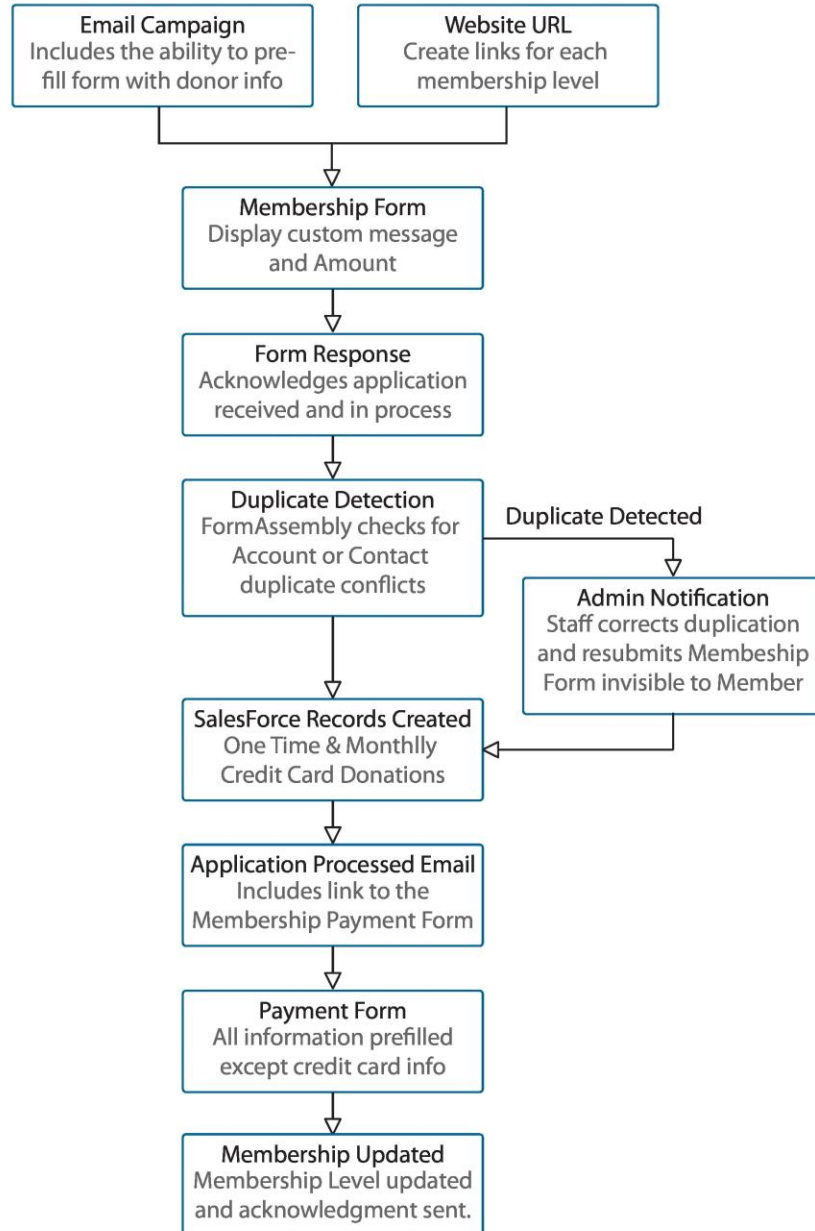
Email Campaign
Includes the ability to prefill form with donor info

Website URL
Create links for each membership level

Membership Form
Display custom message and Amount

Form Response
Acknowledges application received and in process

Duplicate Detection
FormAssembly checks for Account or Contact duplicate conflicts

Duplicate Detected

Admin Notification
Staff corrects duplication and resubmits Membeship Form invisible to Member

SalesForce Records Created
One Time & Monthlly Credit Card Donations

Application Processed Email
Includes link to the Membership Payment Form

Payment Form
All information prefilled except credit card info

Membership Updated
Membership Level updated and acknowledgment sent.